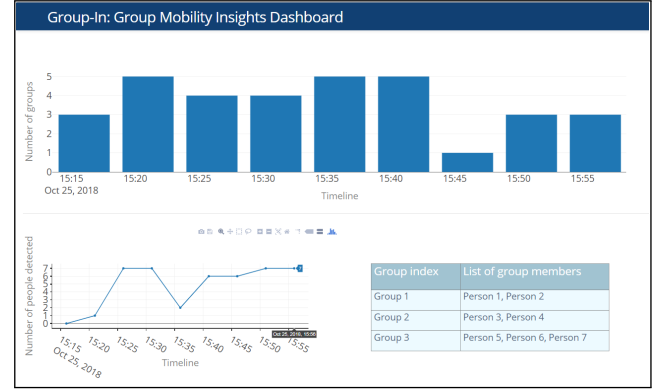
Group-In: Group Mobility Insights Dashboard

Number of groups

5
4
3
2
1
0

3 5 4 4 5 5 1 3 3

15:15
Oct 25, 2018
15:20
15:25
15:30
15:35
15:40
15:45
15:50
15:55

Timeline

Number of people detected

7
6
5
4
3
2
1
0

7

15:15
Oct 25, 2018
15:20
15:25
15:30
15:35
15:40
15:45
15:50
15:55

Oct 25, 2018, 15:55

Timeline

| Group index | List of group members |
|---|---|
| Group 1 | Person 1, Person 2 |
| Group 2 | Person 3, Person 4 |
| Group 3 | Person 5, Person 6, Person 7 |